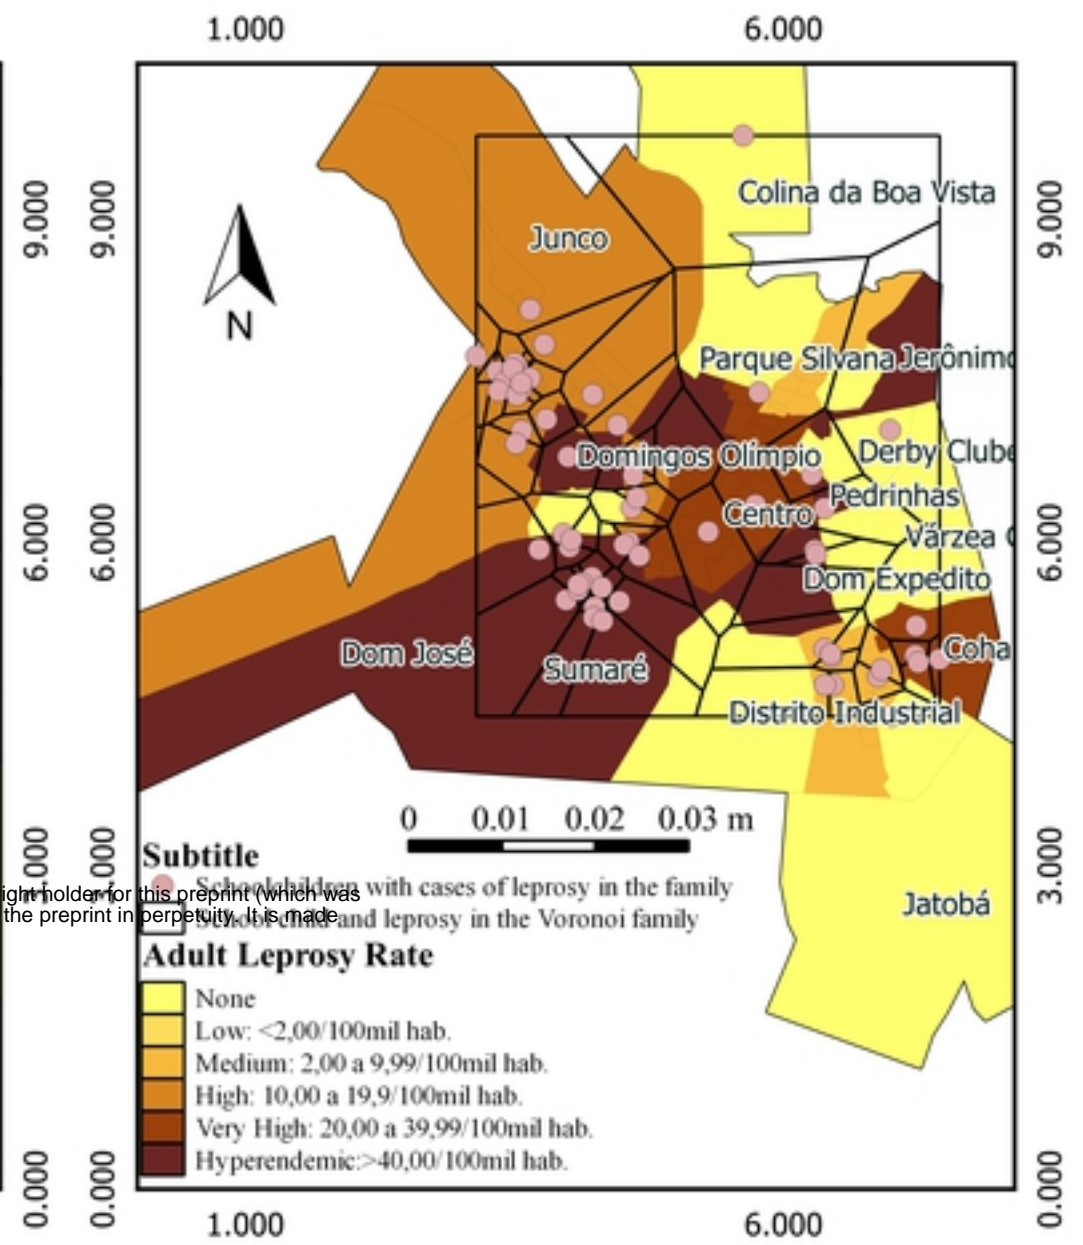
1.000 6.000

9.000 9.000 9.000

Colina da Boa Vista

Junco

N

Parque Silvana Jerônimo

Domingos Olímpio

Derby Clube

Pedrinhas

Centro

Várzea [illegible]

Dom Expedito

6.000 6.000 6.000

Dom José

Sumaré

Coha

Distrito Industrial

0 0.01 0.02 0.03 m

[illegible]000 3.000 3.000

Subtitle

Schoolchildren with cases of leprosy in the family

School child and leprosy in the Voronoi family

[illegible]ight holder for this preprint (which was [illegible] the preprint in perpetuity. It is made

Jatobá

Adult Leprosy Rate

None

Low: <2,00/100mil hab.

Medium: 2,00 a 9,99/100mil hab.

High: 10,00 a 19,9/100mil hab.

Very High: 20,00 a 39,99/100mil hab.

Hyperendemic:>40,00/100mil hab.

0.000 0.000 0.000

1.000 6.000